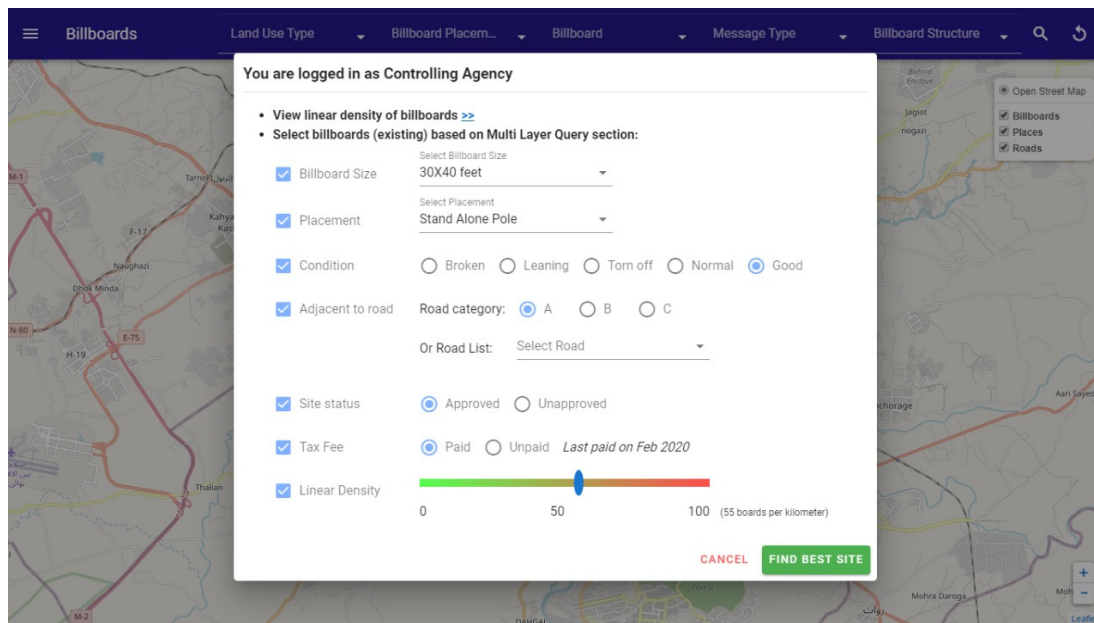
Billboards
Land Use Type
Billboard Placem...
Billboard
Message Type
Billboard Structure

Open Street Map
Billboards
Places
Roads

You are logged in as Controlling Agency

• View linear density of billboards >>
• Select billboards (existing) based on Multi Layer Query section:

Billboard Size
Select Billboard Size
30X40 feet

Placement
Select Placement
Stand Alone Pole

Condition
Broken Leaning Torn off Normal Good

Adjacent to road
Road category: A B C
Or Road List: Select Road

Site status
Approved Unapproved

Tax Fee
Paid Unpaid Last paid on Feb 2020

Linear Density
0 50 100 (55 boards per kilometer)

CANCEL
FIND BEST SITE

M-1
Tarnol
F-17
Naughazi
Dhok Minda
N-80
E-75
H-19
Thalian
M-2
Jagiot
nogazi
Anchorage
Aari Sayed
Mohra Daroga
DAHGAL
Leaflet